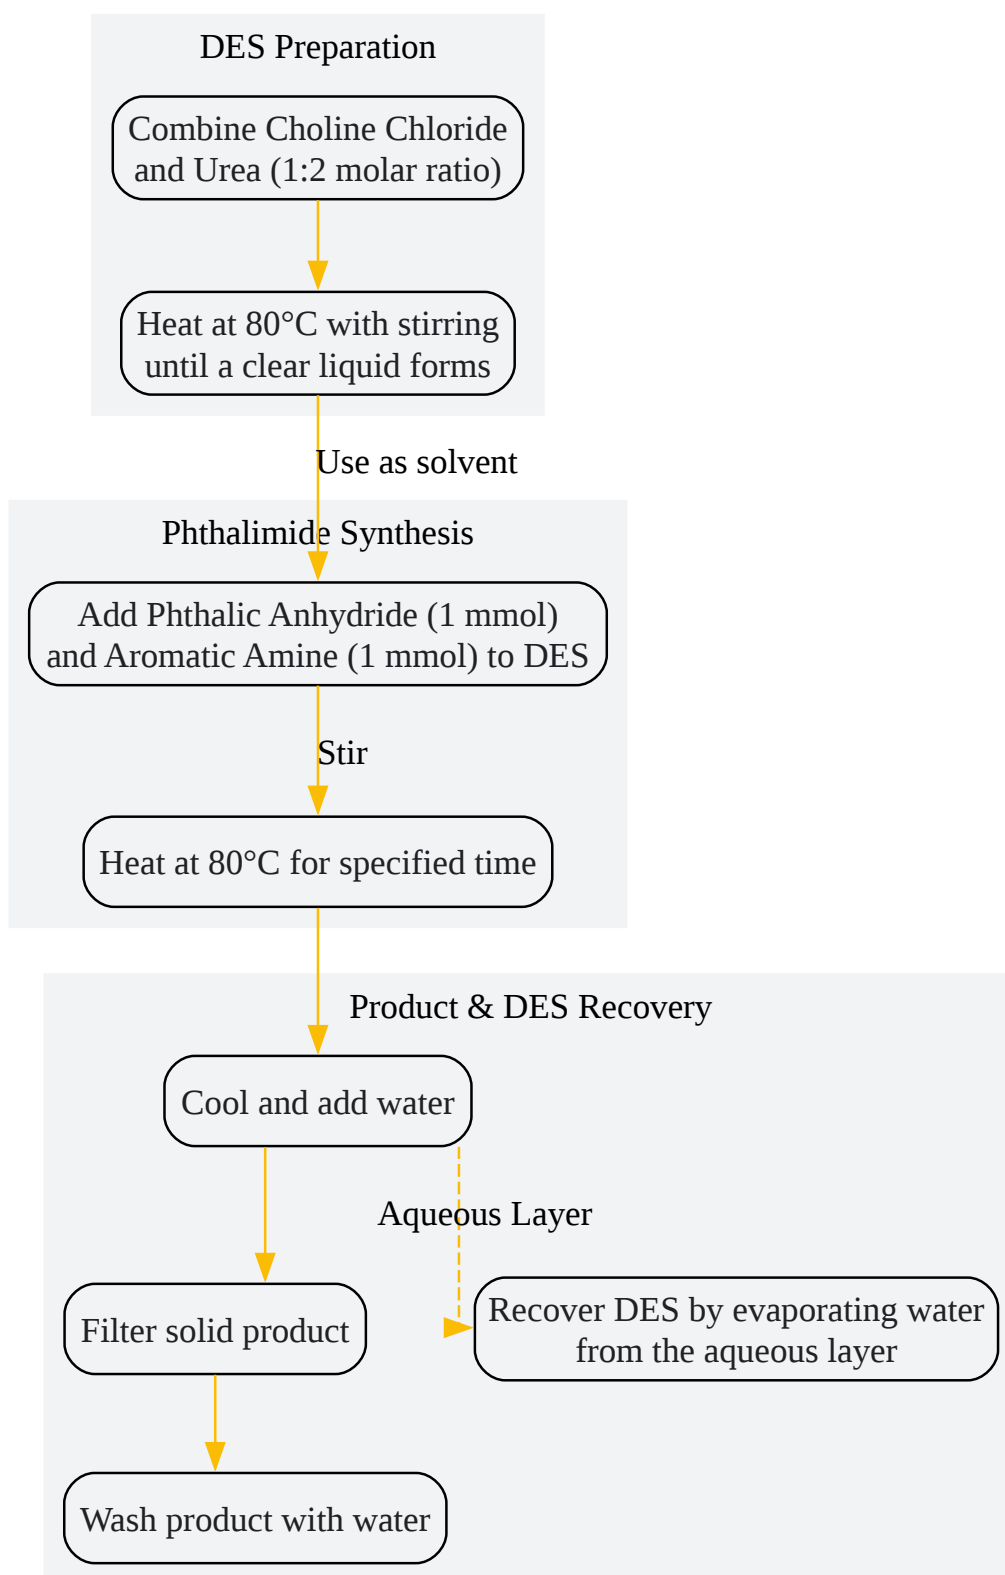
DES Preparation

Combine Choline Chloride and Urea (1:2 molar ratio)

Heat at 80°C with stirring until a clear liquid forms

Use as solvent

Phthalimide Synthesis

Add Phthalic Anhydride (1 mmol) and Aromatic Amine (1 mmol) to DES

Stir

Heat at 80°C for specified time

Product & DES Recovery

Cool and add water

Aqueous Layer

Filter solid product

Recover DES by evaporating water from the aqueous layer

Wash product with water